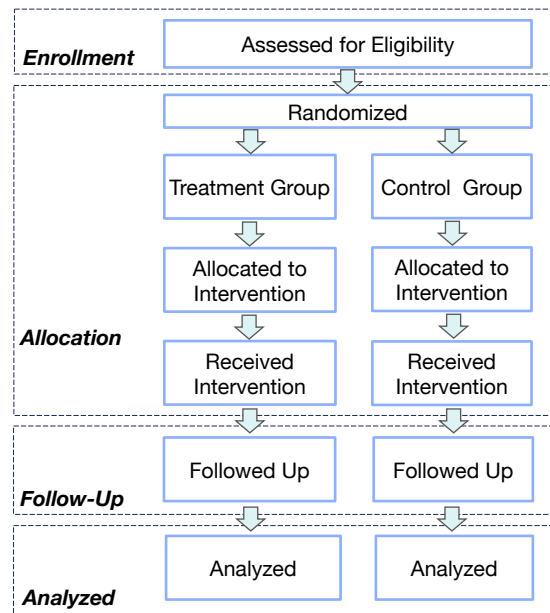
Enrollment

Assessed for Eligibility

Randomized

Treatment Group

Control Group

Allocated to Intervention

Allocated to Intervention

Allocation

Received Intervention

Received Intervention

Followed Up

Followed Up

Follow-Up

Analyzed

Analyzed

Analyzed